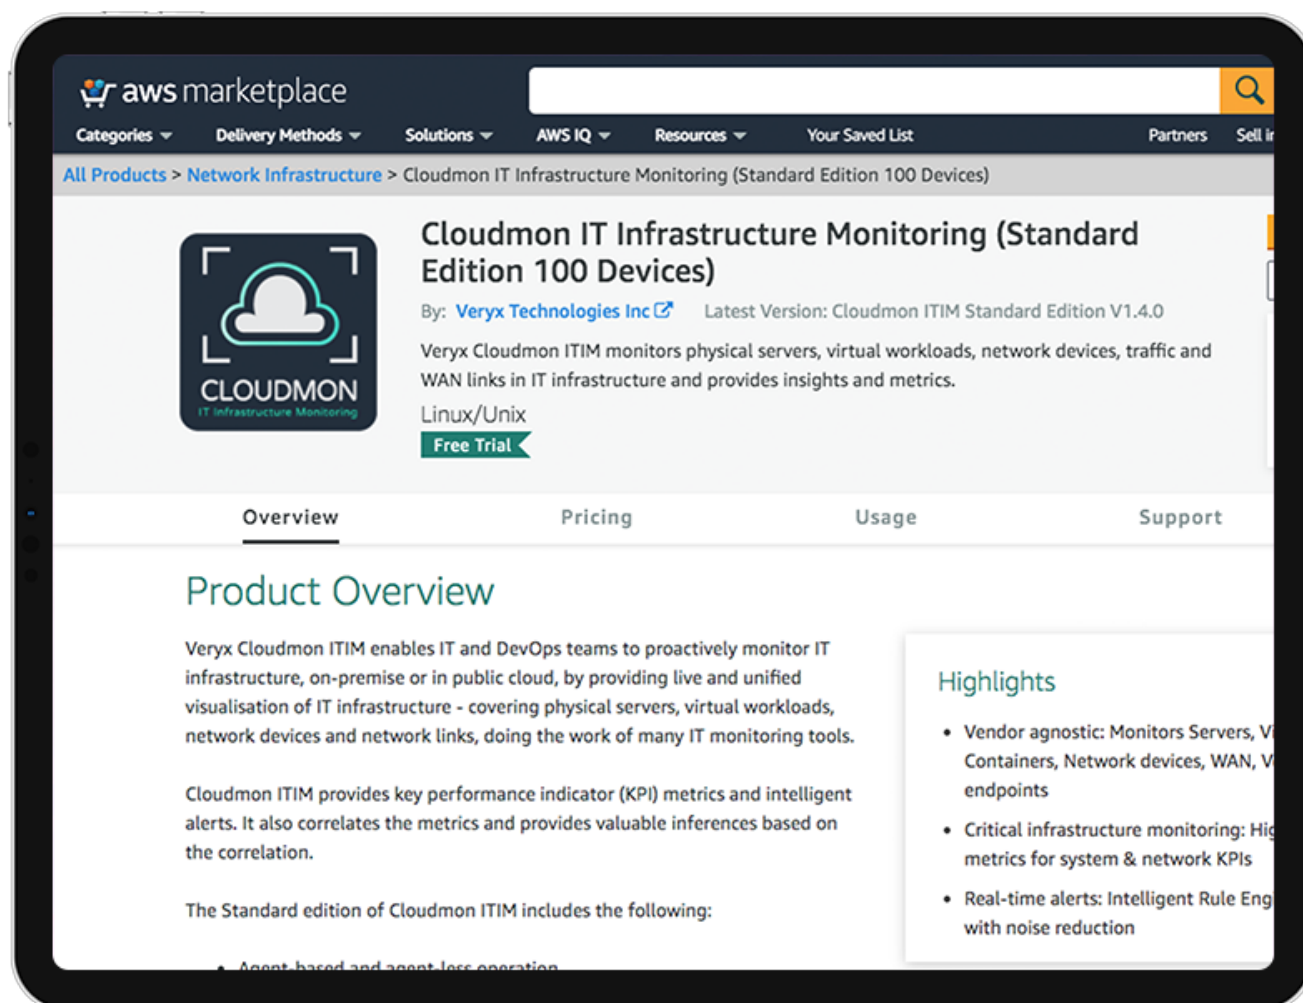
aws marketplace

Categories Delivery Methods Solutions AWS IQ Resources Your Saved List Partners Sell i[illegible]

All Products > Network Infrastructure > Cloudmon IT Infrastructure Monitoring (Standard Edition 100 Devices)

CLOUDMON
IT Infrastructure Monitoring

Cloudmon IT Infrastructure Monitoring (Standard Edition 100 Devices)

By: Veryx Technologies Inc Latest Version: Cloudmon ITIM Standard Edition V1.4.0

Veryx Cloudmon ITIM monitors physical servers, virtual workloads, network devices, traffic and WAN links in IT infrastructure and provides insights and metrics.

Linux/Unix

Free Trial

Overview Pricing Usage Support

Product Overview

Veryx Cloudmon ITIM enables IT and DevOps teams to proactively monitor IT infrastructure, on-premise or in public cloud, by providing live and unified visualisation of IT infrastructure - covering physical servers, virtual workloads, network devices and network links, doing the work of many IT monitoring tools.

Cloudmon ITIM provides key performance indicator (KPI) metrics and intelligent alerts. It also correlates the metrics and provides valuable inferences based on the correlation.

The Standard edition of Cloudmon ITIM includes the following:

• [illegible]

Highlights

• Vendor agnostic: Monitors Servers, V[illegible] Containers, Network devices, WAN, V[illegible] endpoints

• Critical infrastructure monitoring: Hi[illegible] metrics for system & network KPIs

• Real-time alerts: Intelligent Rule Eng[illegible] with noise reduction